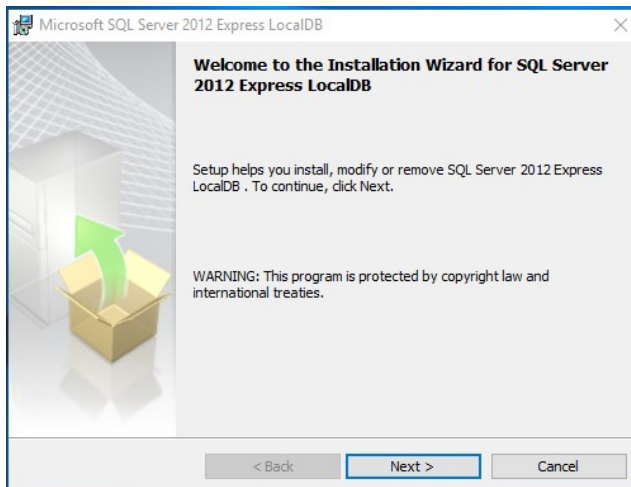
Microsoft SQL Server 2012 Express LocalDB

Welcome to the Installation Wizard for SQL Server 2012 Express LocalDB

Setup helps you install, modify or remove SQL Server 2012 Express LocalDB . To continue, click Next.

WARNING: This program is protected by copyright law and international treaties.

< Back
Next >
Cancel